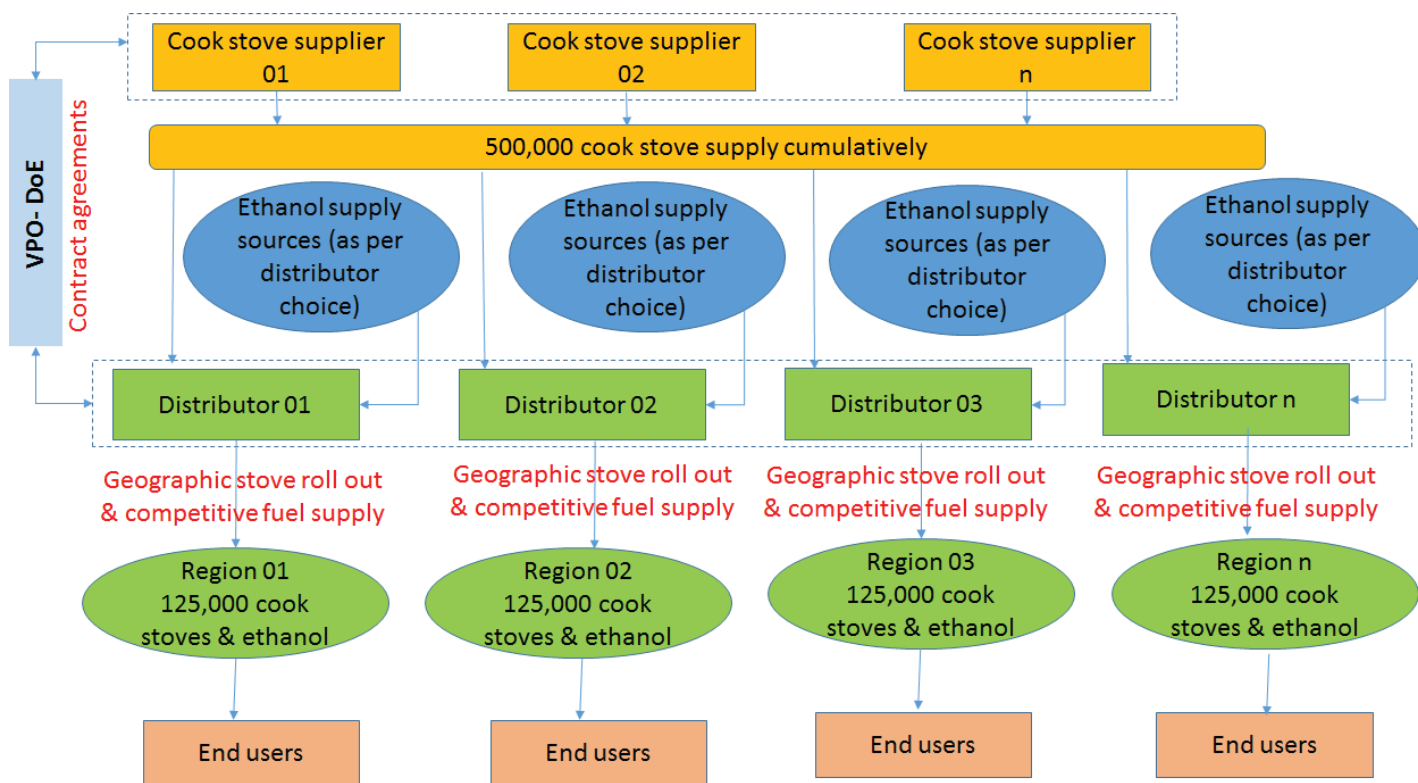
VPO- DoE

Contract agreements

Cook stove supplier 01

Cook stove supplier 02

Cook stove supplier n

500,000 cook stove supply cumulatively

Ethanol supply sources (as per distributor choice)

Ethanol supply sources (as per distributor choice)

Ethanol supply sources (as per distributor choice)

Ethanol supply sources (as per distributor choice)

Distributor 01

Distributor 02

Distributor 03

Distributor n

Geographic stove roll out & competitive fuel supply

Geographic stove roll out & competitive fuel supply

Geographic stove roll out & competitive fuel supply

Geographic stove roll out & competitive fuel supply

Region 01 125,000 cook stoves & ethanol

Region 02 125,000 cook stoves & ethanol

Region 03 125,000 cook stoves & ethanol

Region n 125,000 cook stoves & ethanol

End users

End users

End users

End users